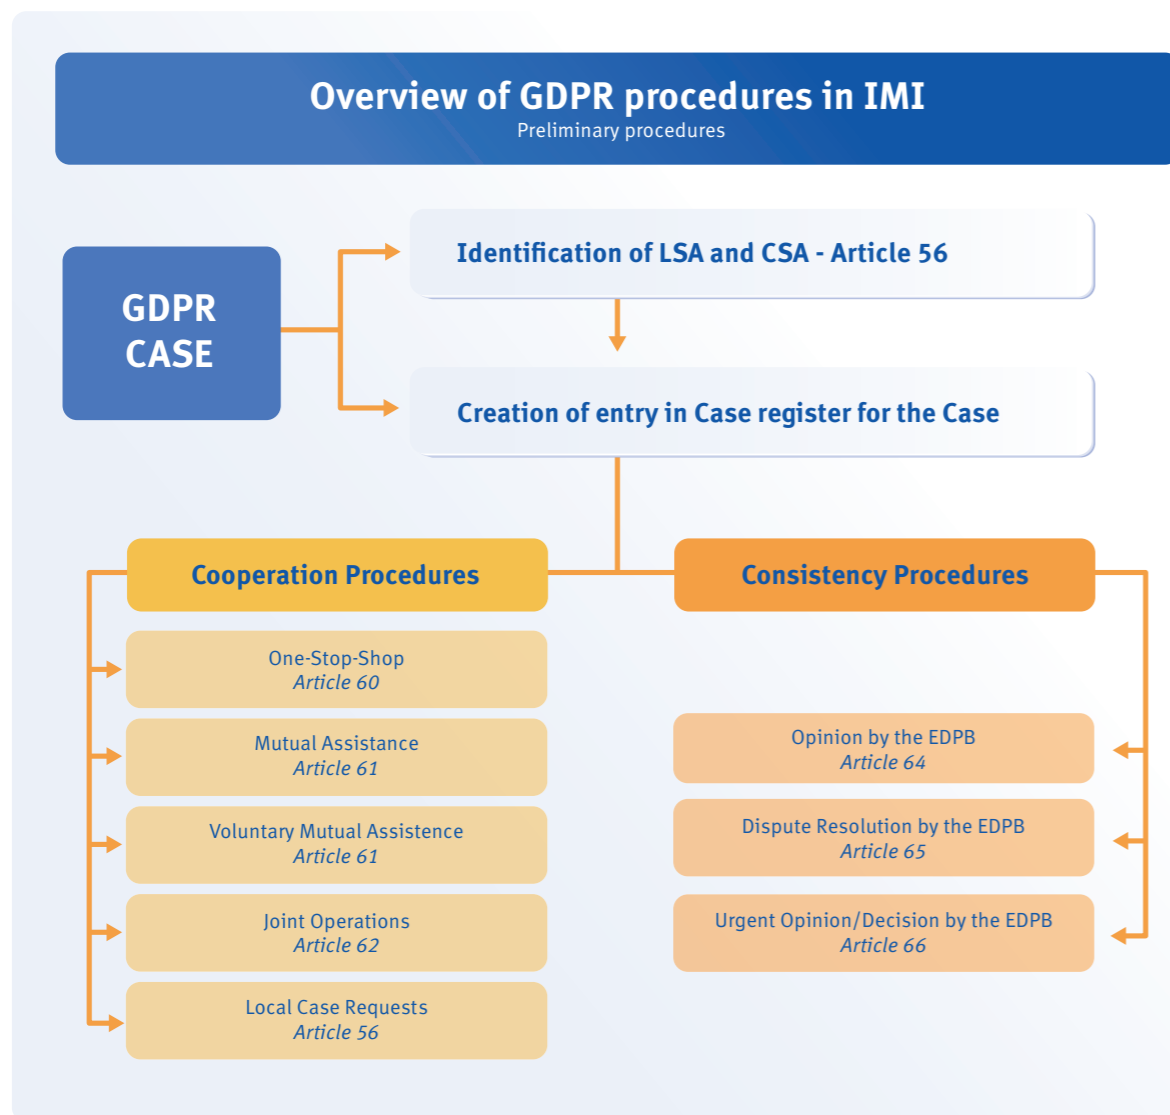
Overview of GDPR procedures in IMI
Preliminary procedures

GDPR CASE

Identification of LSA and CSA - Article 56

Creation of entry in Case register for the Case

Cooperation Procedures

Consistency Procedures

One-Stop-Shop
Article 60

Mutual Assistance
Article 61

Voluntary Mutual Assistence
Article 61

Joint Operations
Article 62

Local Case Requests
Article 56

Opinion by the EDPB
Article 64

Dispute Resolution by the EDPB
Article 65

Urgent Opinion/Decision by the EDPB
Article 66